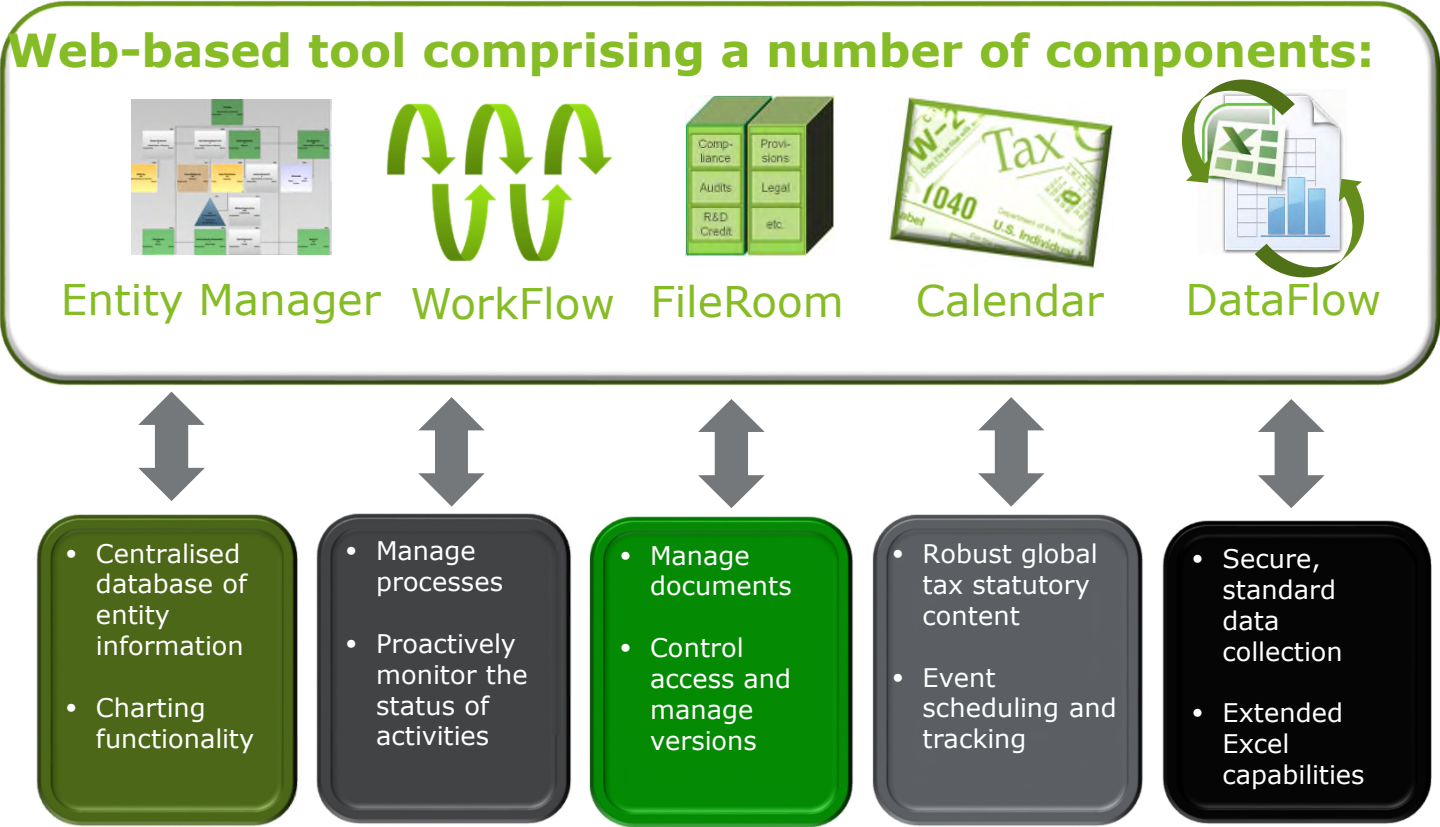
Web-based tool comprising a number of components:

Compliance
Audits
R&D Credit
Provisions
Legal
etc.

W-2
Tax
1040
U.S. Individual

Entity Manager WorkFlow FileRoom Calendar DataFlow

• Centralised database of entity information
• Charting functionality

• Manage processes
• Proactively monitor the status of activities

• Manage documents
• Control access and manage versions

• Robust global tax statutory content
• Event scheduling and tracking

• Secure, standard data collection
• Extended Excel capabilities